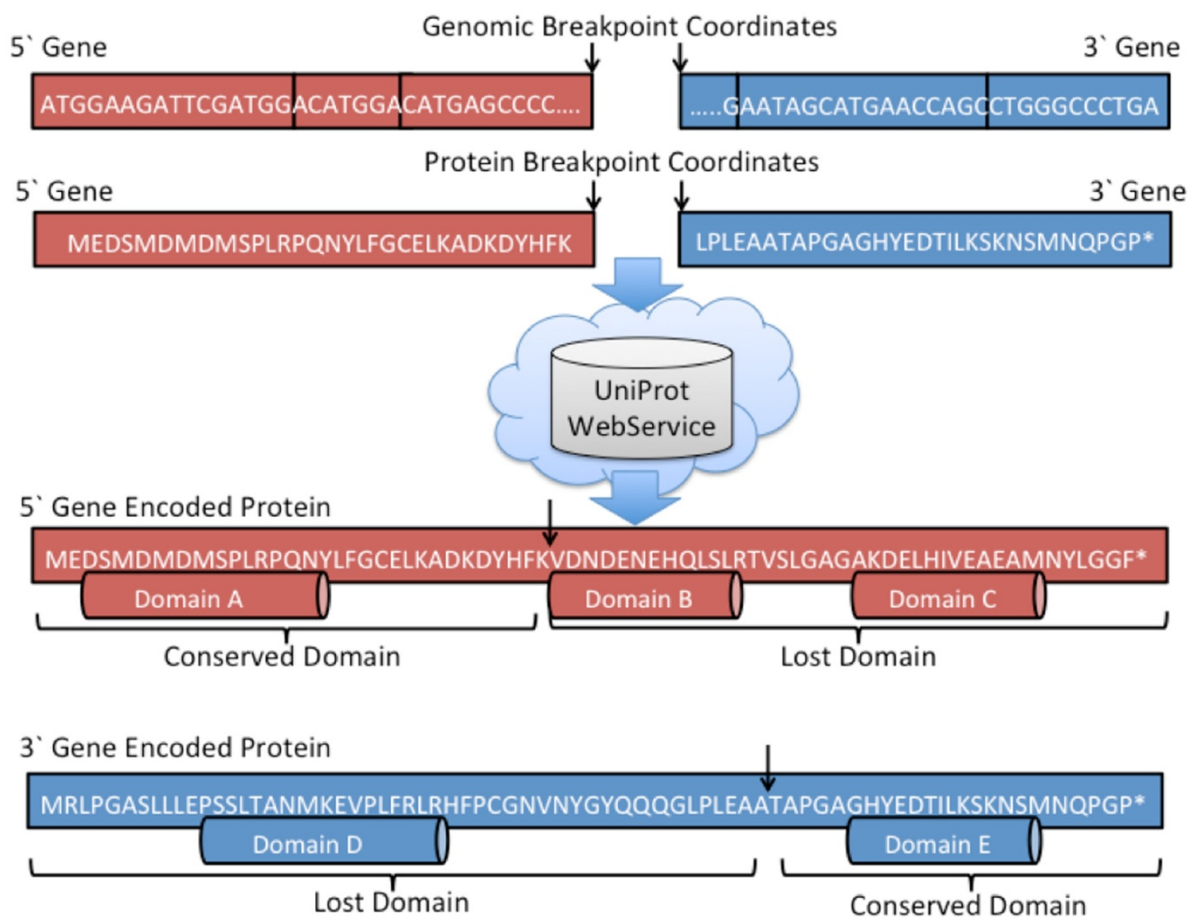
Genomic Breakpoint Coordinates

5` Gene

3` Gene

ATGGAAGATTCGATGGACATGGACATGAGCCCC....

.....GAATAGCATGAACCAGCCTGGGCCCTGA

Protein Breakpoint Coordinates

5` Gene

3` Gene

MEDSMDMDMSPLRPQNYLFGCELKADKDYHFK

LPLEAATAPGAGHYEDTILKSKNSMNQPGP*

UniProt WebService

5` Gene Encoded Protein

MEDSMDMDMSPLRPQNYLFGCELKADKDYHFKVDNDENEHQLSLRTVSLGAGAKDELHIVEAEAMNYLGGF*

Domain A

Domain B

Domain C

Conserved Domain

Lost Domain

3` Gene Encoded Protein

MRLPGASLLLEPSSLTANMKEVPLFRLRHFPCGNVNYGYQQQGLPLEAATAPGAGHYEDTILKSKNSMNQPGP*

Domain D

Domain E

Lost Domain

Conserved Domain